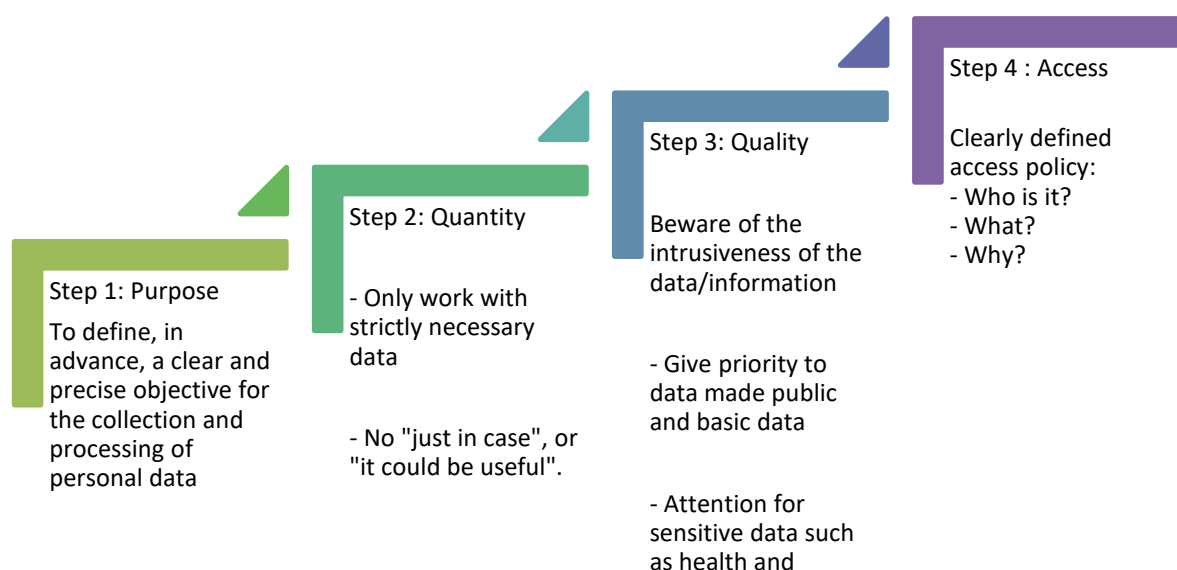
Step 1: Purpose

To define, in advance, a clear and precise objective for the collection and processing of personal data

Step 2: Quantity

- Only work with strictly necessary data

- No "just in case", or "it could be useful".

Step 3: Quality

Beware of the intrusiveness of the data/information

- Give priority to data made public and basic data

- Attention for sensitive data such as health and

Step 4 : Access

Clearly defined access policy:
- Who is it?
- What?
- Why?